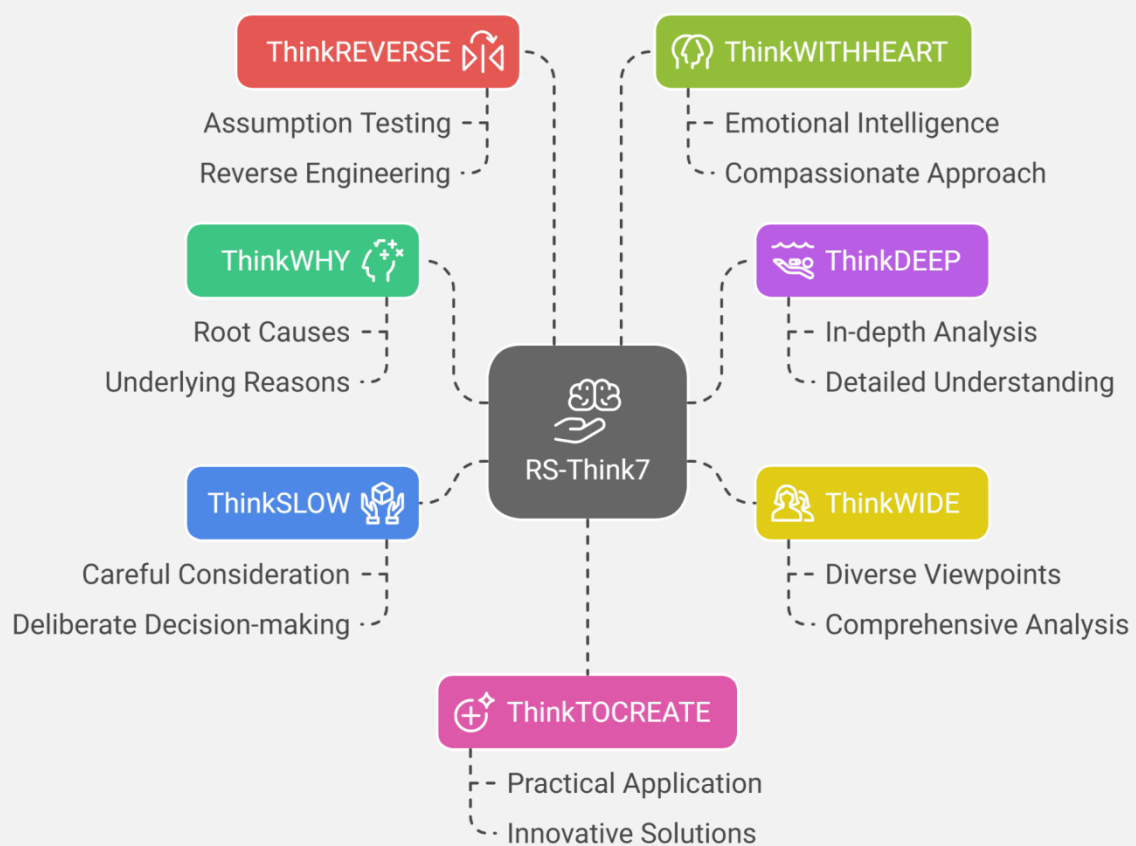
ThinkREVERSE

Assumption Testing

Reverse Engineering

ThinkWITHHEART

Emotional Intelligence

Compassionate Approach

ThinkWHY

Root Causes

Underlying Reasons

ThinkDEEP

In-depth Analysis

Detailed Understanding

RS-Think7

ThinkSLOW

Careful Consideration

Deliberate Decision-making

ThinkWIDE

Diverse Viewpoints

Comprehensive Analysis

ThinkTOCREATE

Practical Application

Innovative Solutions